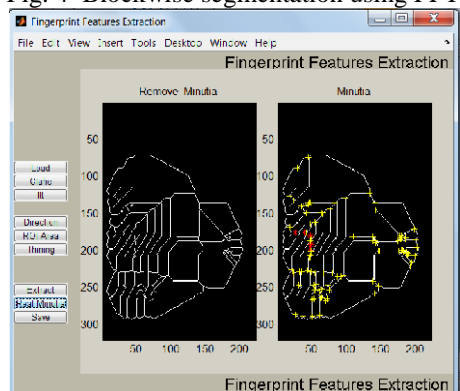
Fig. 4 Blockwise segmentation using FFT

Fingerprint Features Extraction

File Edit View Insert Tools Desktop Window Help

Fingerprint Features Extraction

Remove Minutia

Minutia

50
100
150
200
250
300

50 100 150 200

50 100 150 200

Load
Clone
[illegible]

Direction
ROI Area
Thining

Extract
Real Minutia
Save

Fingerprint Features Extraction